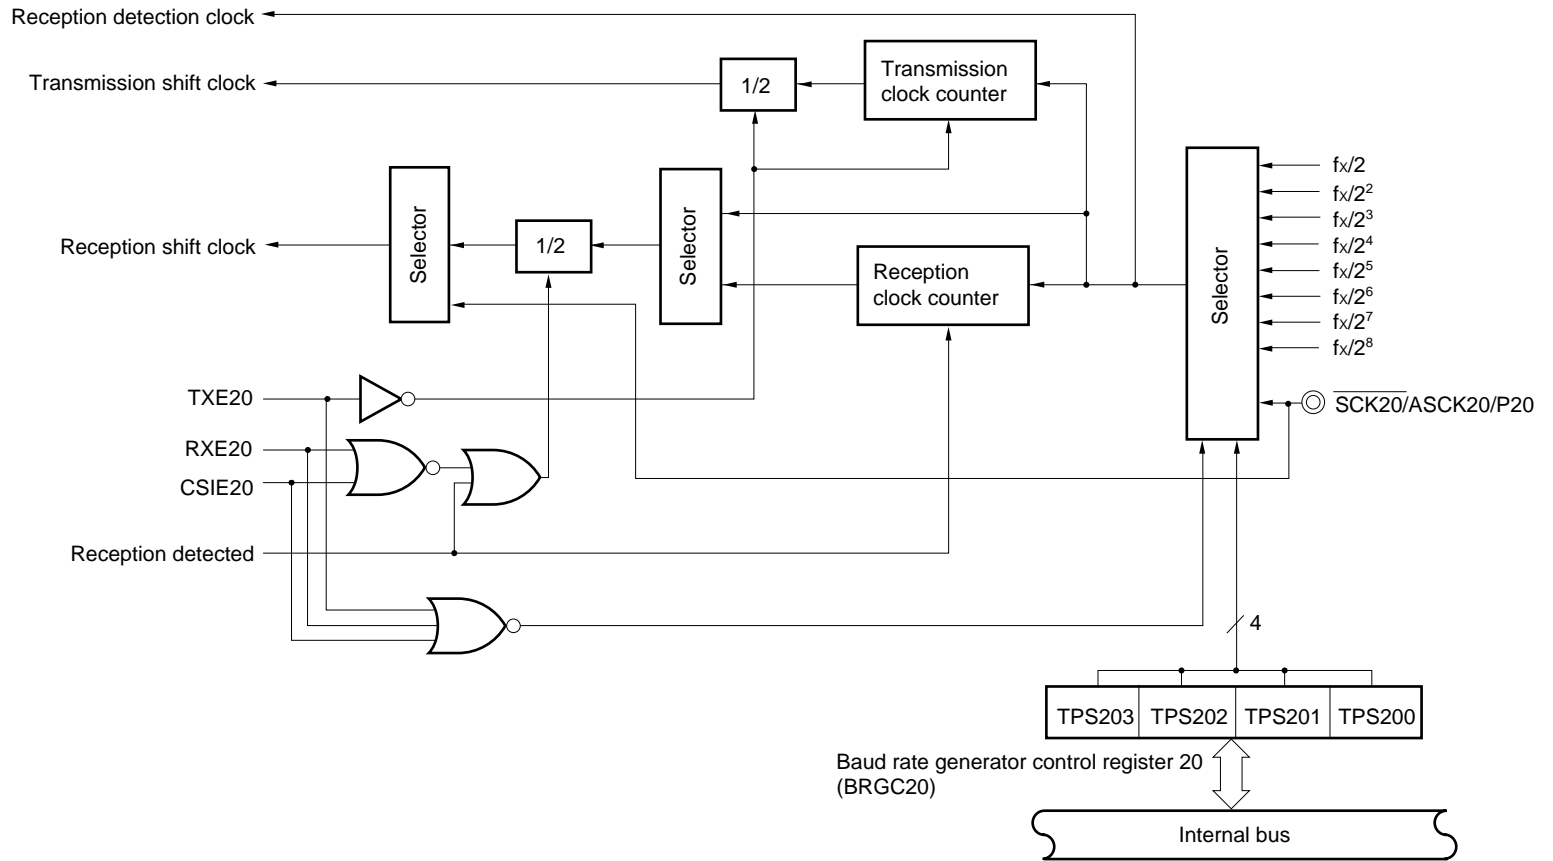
Reception detection clock

Transmission shift clock

1/2

Transmission clock counter

Selector

1/2

Selector

Reception shift clock

Reception clock counter

Selector

$f_X/2$
$f_X/2^2$
$f_X/2^3$
$f_X/2^4$
$f_X/2^5$
$f_X/2^6$
$f_X/2^7$
$f_X/2^8$

$\overline{SCK20}$/ASCK20/P20

TXE20

RXE20

CSIE20

Reception detected

4

| TPS203 | TPS202 | TPS201 | TPS200 |
|---|---|---|---|

Baud rate generator control register 20 (BRGC20)

Internal bus